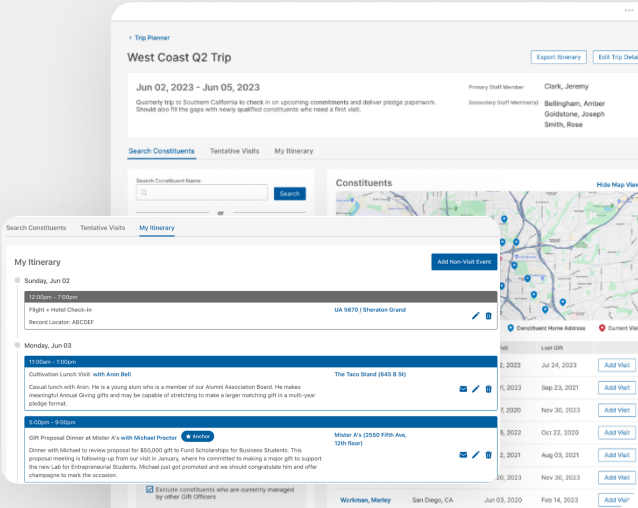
< Trip Planner

West Coast Q2 Trip

Export Itinerary

Edit Trip Detai

Jun 02, 2023 - Jun 05, 2023

Quarterly trip to Southern California to check in on upcoming commitments and deliver pledge paperwork. Should also fill the gaps with newly qualified constituents who need a first visit.

Primary Staff Member

Clark, Jeremy

Secondary Staff Member(s)

Bellingham, Amber
Goldstone, Joseph
Smith, Rose

Search Constituents

Tentative Visits

My Itinerary

Search Constituent Name

Search

or

Constituents

Hide Map View

Constituent Home Address

Current Visi

Last Gift

2022 | Jul 24, 2023 | Add Visit
2020 | Sep 23, 2021 | Add Visit
2019 | Nov 30, 2020 | Add Visit
2020 | Oct 22, 2020 | Add Visit
2021 | Aug 03, 2021 | Add Visit
2020 | Nov 30, 2020 | Add Visit

Exclude constituents who are currently managed by other Gift Officers

Workman, Morley | San Diego, CA | Jun 03, 2020 | Feb 14, 2023 | Add Visit

Search Constituents

Tentative Visits

My Itinerary

My Itinerary

Add Non-Visit Event

Sunday, Jun 02

12:00pm - 7:00pm

Flight + Hotel Check-In

UA 5670 | Sheraton Grand

Record Locator: ABCDEF

Monday, Jun 03

11:00am - 1:00pm

Cultivation Lunch Visit with Aron Bell

The Taco Stand (645 B St)

Casual lunch with Aron. He is a young alum who is a member of our Alumni Association Board. He makes meaningful Annual Giving gifts and may be capable of stretching to make a larger matching gift in a multi-year pledge format.

5:00pm - 9:00pm

Gift Proposal Dinner at Mister A's with Michael Proctor

Anchor

Mister A's (2550 Fifth Ave, 12th floor)

Dinner with Michael to review proposal for $50,000 gift to Fund Scholarships for Business Students. This proposal meeting is following-up from our visit in January, where he committed to making a major gift to support the new Lab for Entrepreneurial Students. Michael just got promoted and we should congratulate him and offer champagne to mark the occasion.